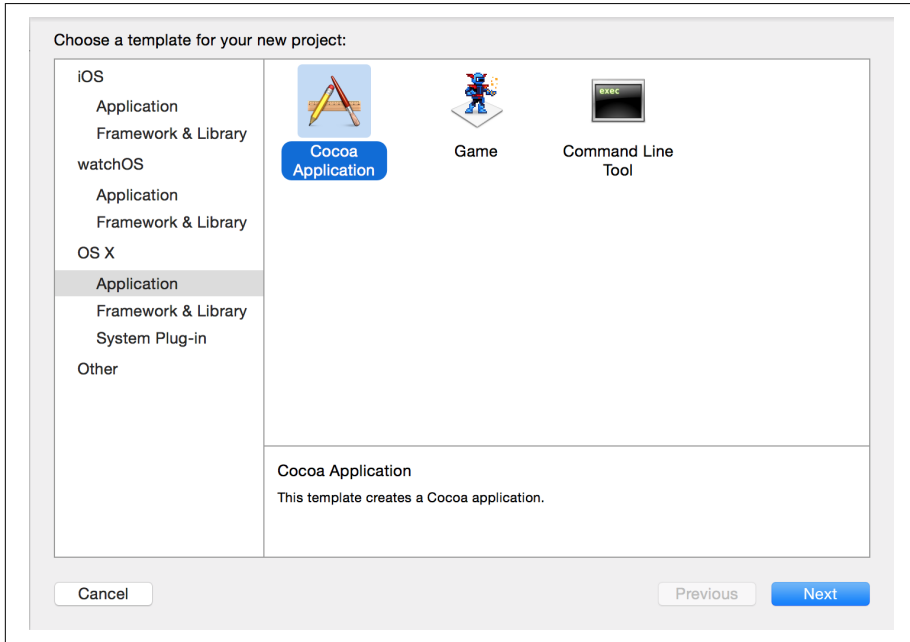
Choose a template for your new project:

iOS
Application
Framework & Library
watchOS
Application
Framework & Library
OS X
Application
Framework & Library
System Plug-in
Other

Cocoa Application

Game

exec

Command Line Tool

Cocoa Application

This template creates a Cocoa application.

Cancel

Previous

Next